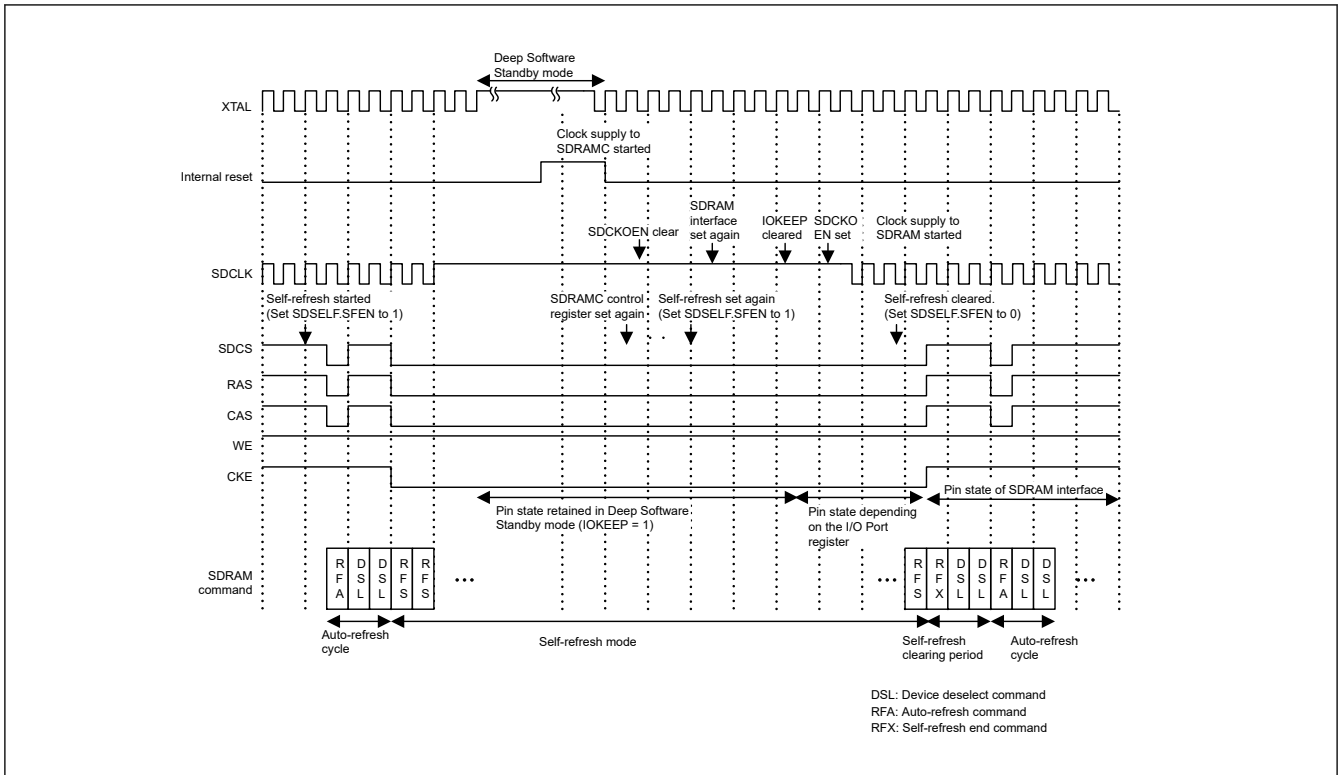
Deep Software Standby mode

XTAL

Clock supply to SDRAMC started

Internal reset

SDRAM interface set again

IOKEEP cleared

SDCKOEN set

Clock supply to SDRAM started

SDCKOEN clear

SDCLK

Self-refresh started (Set SDSELF.SFEN to 1)

SDRAMC control register set again

Self-refresh set again (Set SDSELF.SFEN to 1)

Self-refresh cleared. (Set SDSELF.SFEN to 0)

SDCS

RAS

CAS

WE

CKE

Pin state retained in Deep Software Standby mode (IOKEEP = 1)

Pin state depending on the I/O Port register

Pin state of SDRAM interface

SDRAM command

RFA DSL DSL RFS RFS ...

... RFS RFX DSL DSL RFA DSL DSL ...

Auto-refresh cycle

Self-refresh mode

Self-refresh clearing period

Auto-refresh cycle

DSL: Device deselect command
RFA: Auto-refresh command
RFX: Self-refresh end command